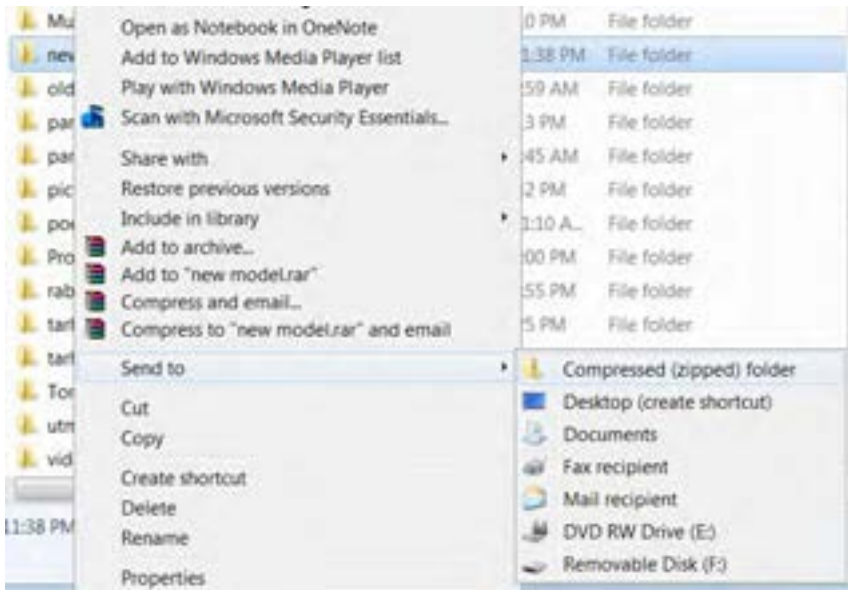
Mu
new
old
par
par
pic
pol
Pro
rab
tar
tar
Tor
utn
vid
11:38 PM

Open as Notebook in OneNote
Add to Windows Media Player list
Play with Windows Media Player
Scan with Microsoft Security Essentials...
Share with
Restore previous versions
Include in library
Add to archive...
Add to "new model.rar"
Compress and email...
Compress to "new model.rar" and email
Send to
Cut
Copy
Create shortcut
Delete
Rename
Properties

0 PM File folder
1:38 PM File folder
59 AM File folder
3 PM File folder
45 AM File folder
2 PM File folder
1:10 A... File folder
00 PM File folder
55 PM File folder
5 PM File folder

Compressed (zipped) folder
Desktop (create shortcut)
Documents
Fax recipient
Mail recipient
DVD RW Drive (E:)
Removable Disk (F:)